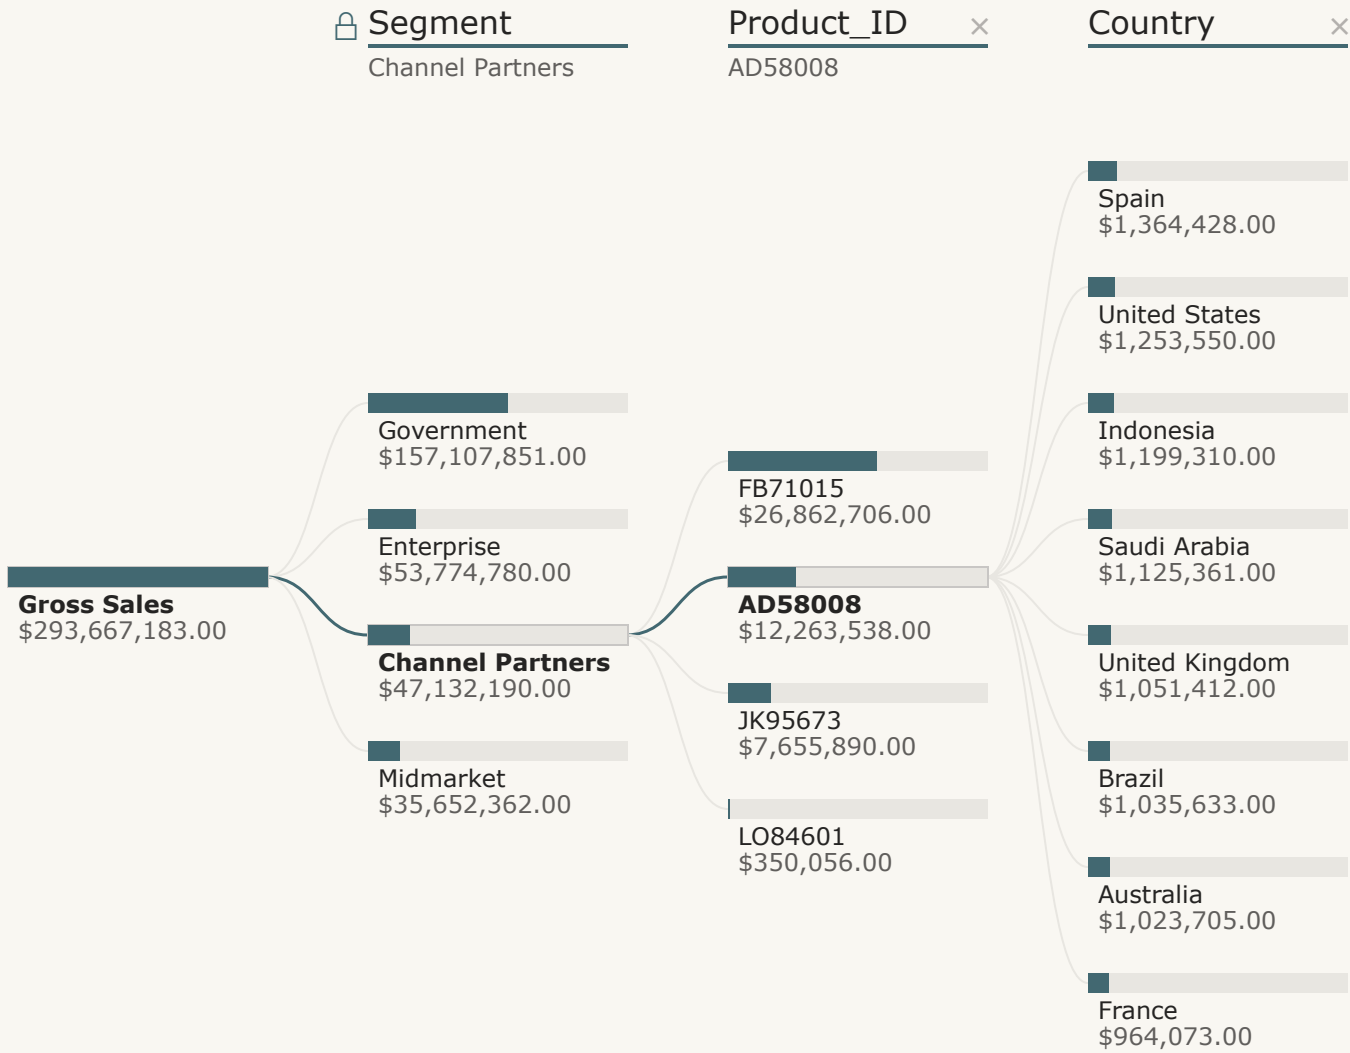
Segment
Channel Partners

Product_ID ×
AD58008

Country ×

Gross Sales
$293,667,183.00

Government
$157,107,851.00

Enterprise
$53,774,780.00

Channel Partners
$47,132,190.00

Midmarket
$35,652,362.00

FB71015
$26,862,706.00

AD58008
$12,263,538.00

JK95673
$7,655,890.00

LO84601
$350,056.00

Spain
$1,364,428.00

United States
$1,253,550.00

Indonesia
$1,199,310.00

Saudi Arabia
$1,125,361.00

United Kingdom
$1,051,412.00

Brazil
$1,035,633.00

Australia
$1,023,705.00

France
$964,073.00